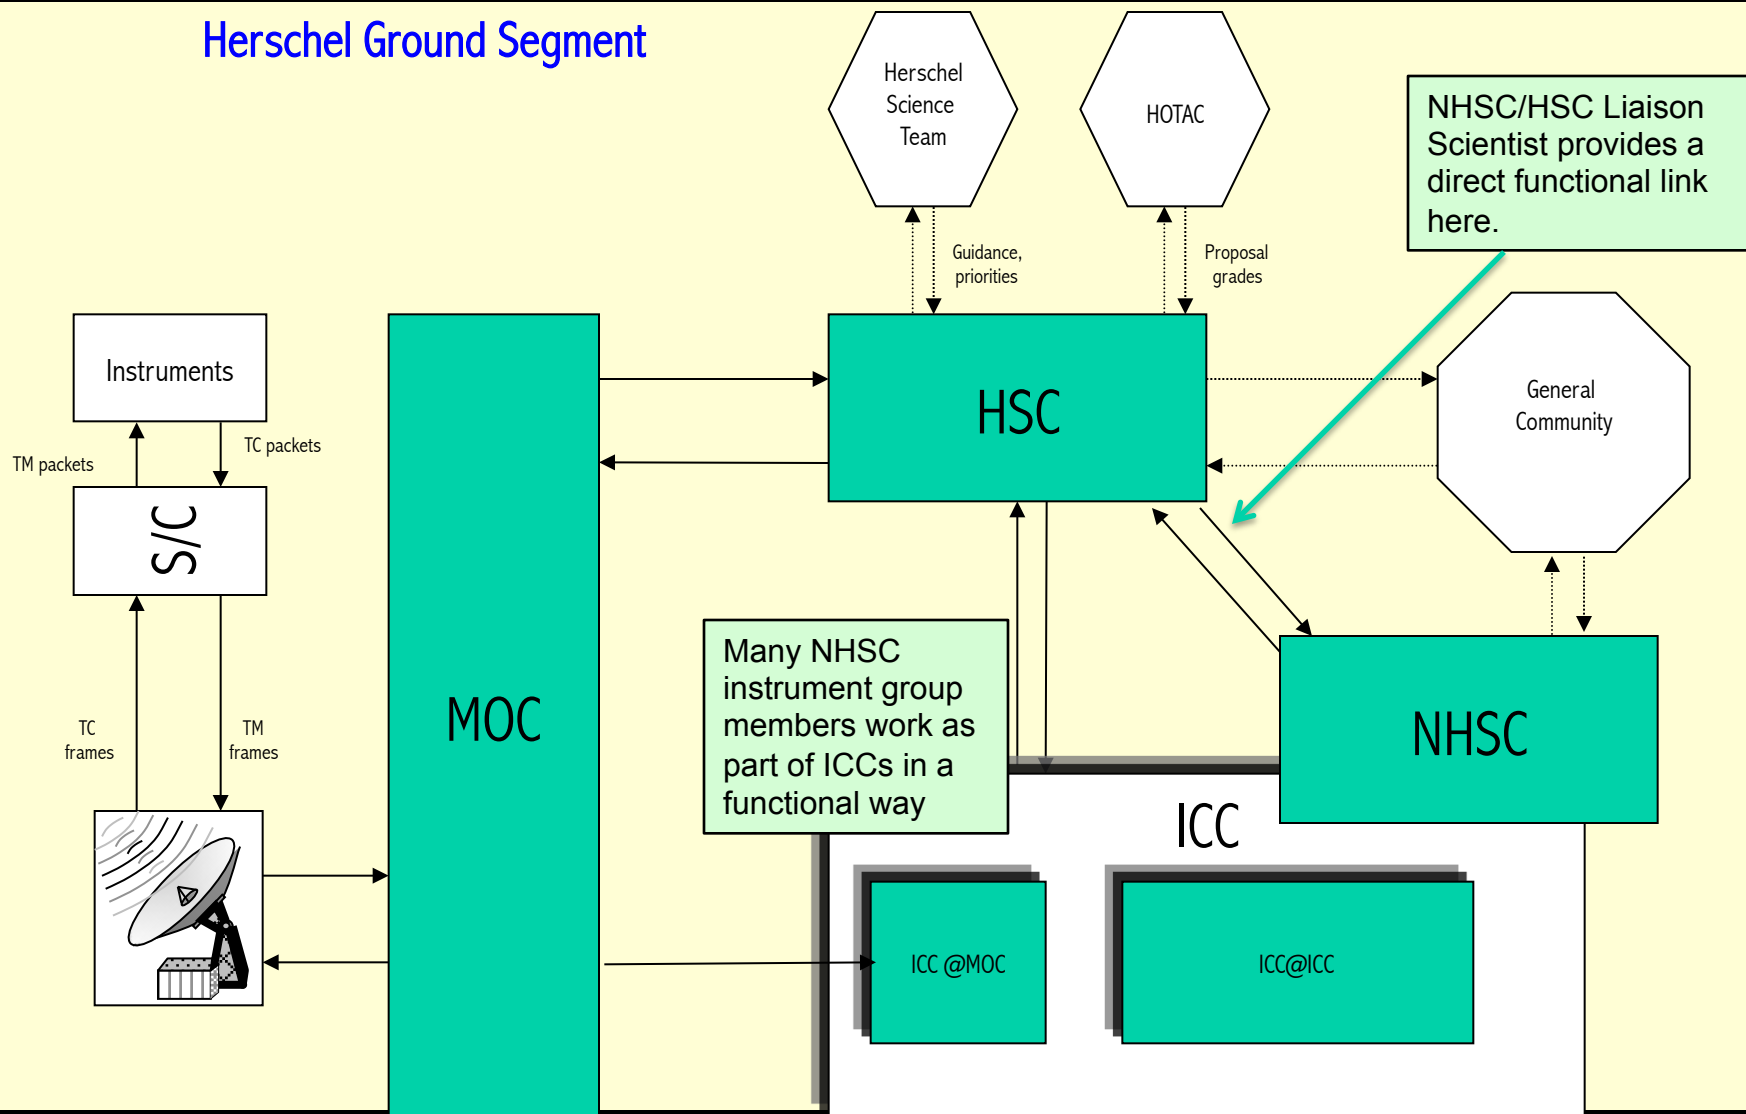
Herschel Ground Segment

Herschel Science Team

HOTAC

NHSC/HSC Liaison Scientist provides a direct functional link here.

Guidance, priorities

Proposal grades

Instruments

TM packets

TC packets

S/C

MOC

HSC

General Community

TC frames

TM frames

Many NHSC instrument group members work as part of ICCs in a functional way

NHSC

ICC

ICC @MOC

ICC@ICC